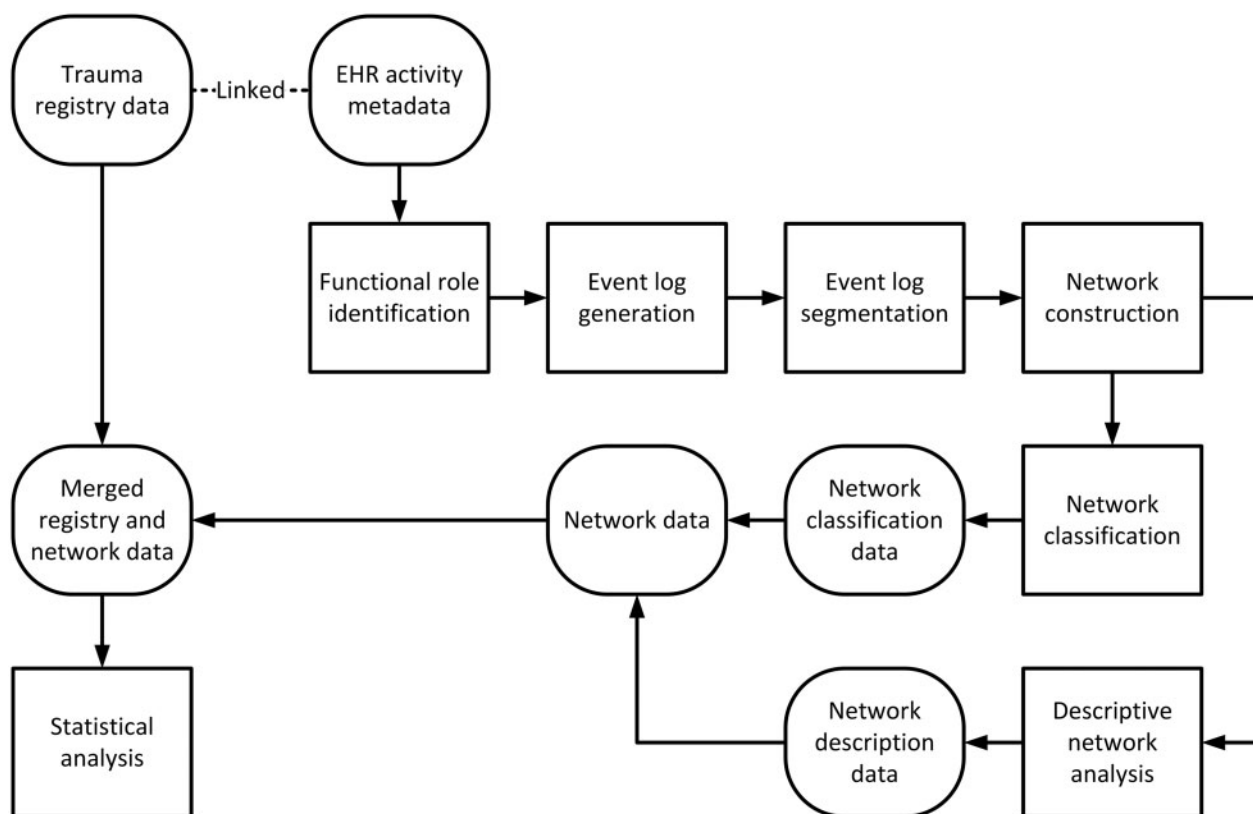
Trauma registry data

Linked

EHR activity metadata

Functional role identification

Event log generation

Event log segmentation

Network construction

Merged registry and network data

Network data

Network classification data

Network classification

Statistical analysis

Network description data

Descriptive network analysis